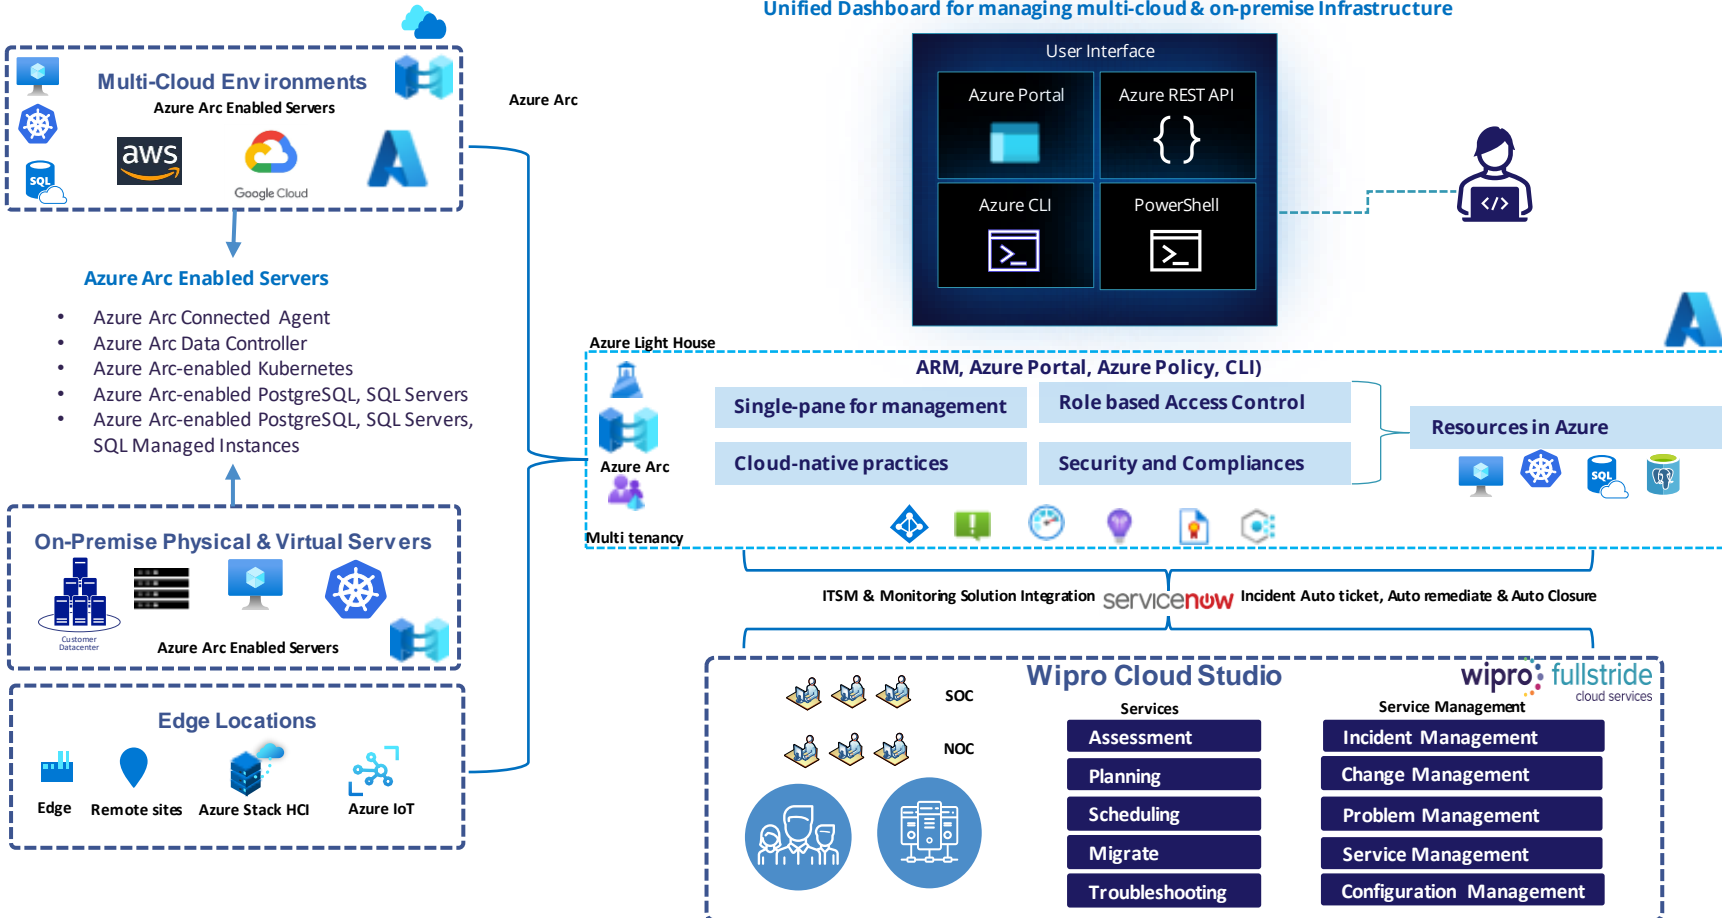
Multi-Cloud Environments
Azure Arc Enabled Servers
aws
Google Cloud

Azure Arc

Unified Dashboard for managing multi-cloud & on-premise Infrastructure

User Interface

| Azure Portal | Azure REST API |
|---|---|
| Azure CLI | PowerShell |

Azure Arc Enabled Servers

- Azure Arc Connected Agent
- Azure Arc Data Controller
- Azure Arc-enabled Kubernetes
- Azure Arc-enabled PostgreSQL, SQL Servers
- Azure Arc-enabled PostgreSQL, SQL Servers, SQL Managed Instances

Azure Light House
ARM, Azure Portal, Azure Policy, CLI)
Single-pane for management
Role based Access Control
Cloud-native practices
Security and Compliances
Resources in Azure
Azure Arc
Multi tenancy

On-Premise Physical & Virtual Servers
Customer Datacenter
Azure Arc Enabled Servers

ITSM & Monitoring Solution Integration servicenow Incident Auto ticket, Auto remediate & Auto Closure

Edge Locations
Edge Remote sites Azure Stack HCI Azure IoT

Wipro Cloud Studio
wipro fullstride cloud services
SOC
NOC
Services
Assessment
Planning
Scheduling
Migrate
Troubleshooting
Service Management
Incident Management
Change Management
Problem Management
Service Management
Configuration Management